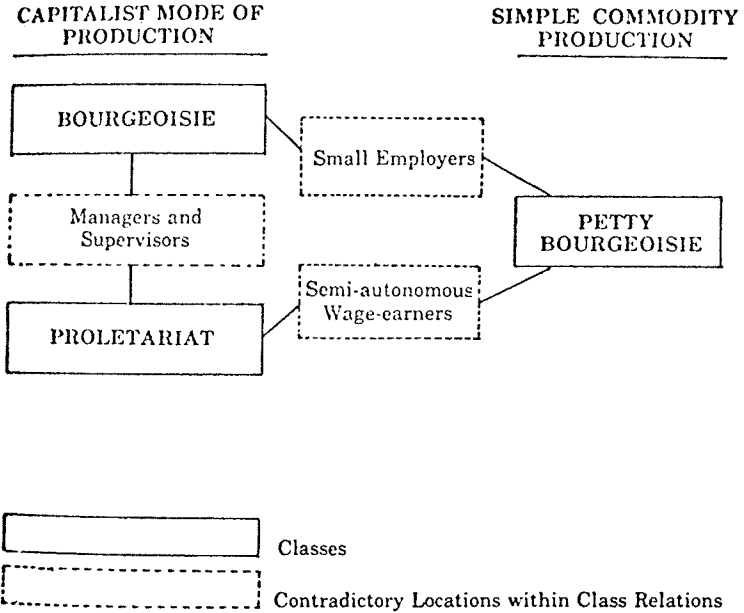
CAPITALIST MODE OF PRODUCTION

SIMPLE COMMODITY PRODUCTION

BOURGEOISIE

Small Employers

Managers and Supervisors

PETTY BOURGEOISIE

Semi-autonomous Wage-earners

PROLETARIAT

Classes

Contradictory Locations within Class Relations